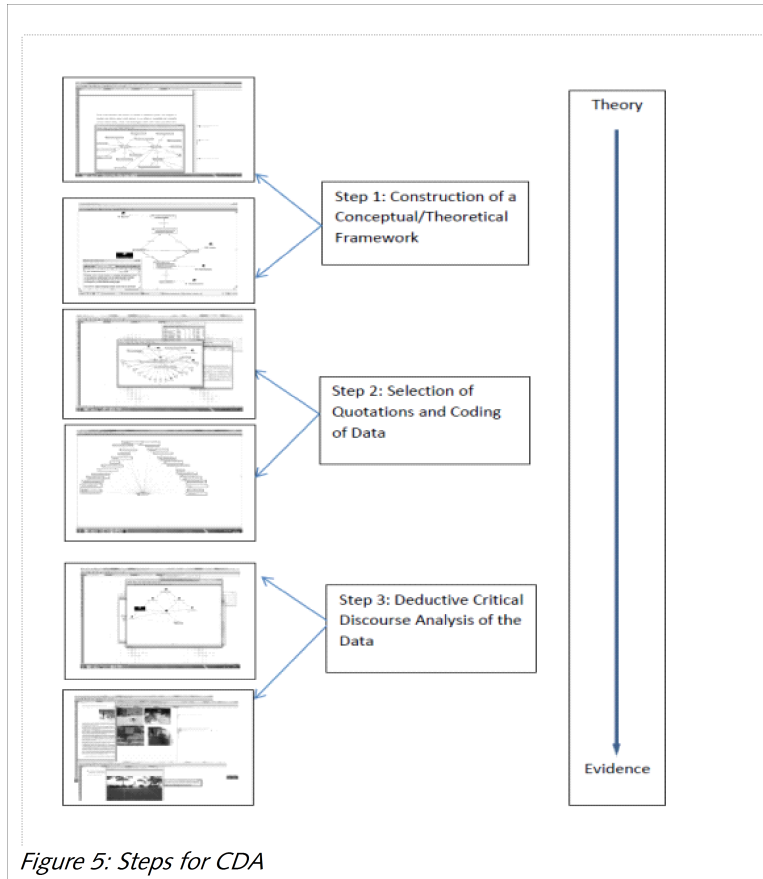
Step 1: Construction of a Conceptual/Theoretical Framework

Step 2: Selection of Quotations and Coding of Data

Step 3: Deductive Critical Discourse Analysis of the Data

Theory

Evidence

Figure 5: Steps for CDA